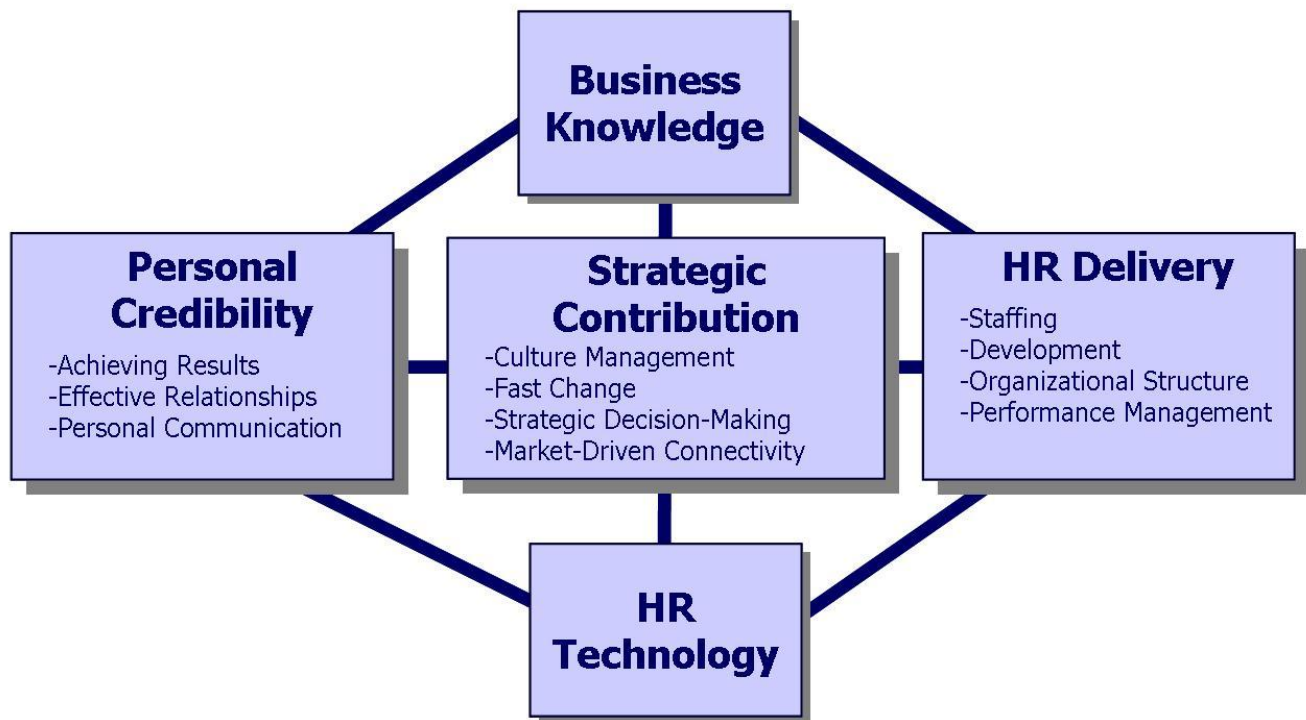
Business Knowledge

Personal Credibility
-Achieving Results
-Effective Relationships
-Personal Communication

Strategic Contribution
-Culture Management
-Fast Change
-Strategic Decision-Making
-Market-Driven Connectivity

HR Delivery
-Staffing
-Development
-Organizational Structure
-Performance Management

HR Technology